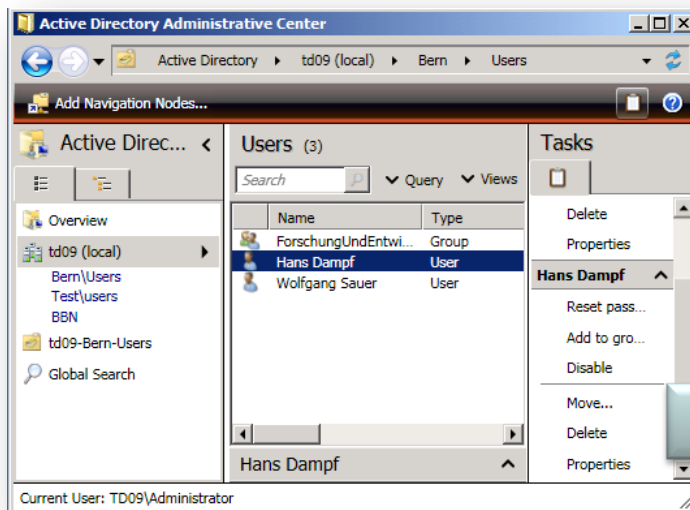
Active Directory Administrative Center

Active Directory ▸ td09 (local) ▸ Bern ▸ Users

Add Navigation Nodes...

Active Direc...

Overview

td09 (local)

Bern\Users

Test\users

BBN

td09-Bern-Users

Global Search

Users (3)

Search

Query

Views

| Name | Type |
|---|---|
| ForschungUndEntwi... | Group |
| Hans Dampf | User |
| Wolfgang Sauer | User |

Hans Dampf

Tasks

Delete

Properties

Hans Dampf

Reset pass...

Add to gro...

Disable

Move...

Delete

Properties

Current User: TD09\Administrator